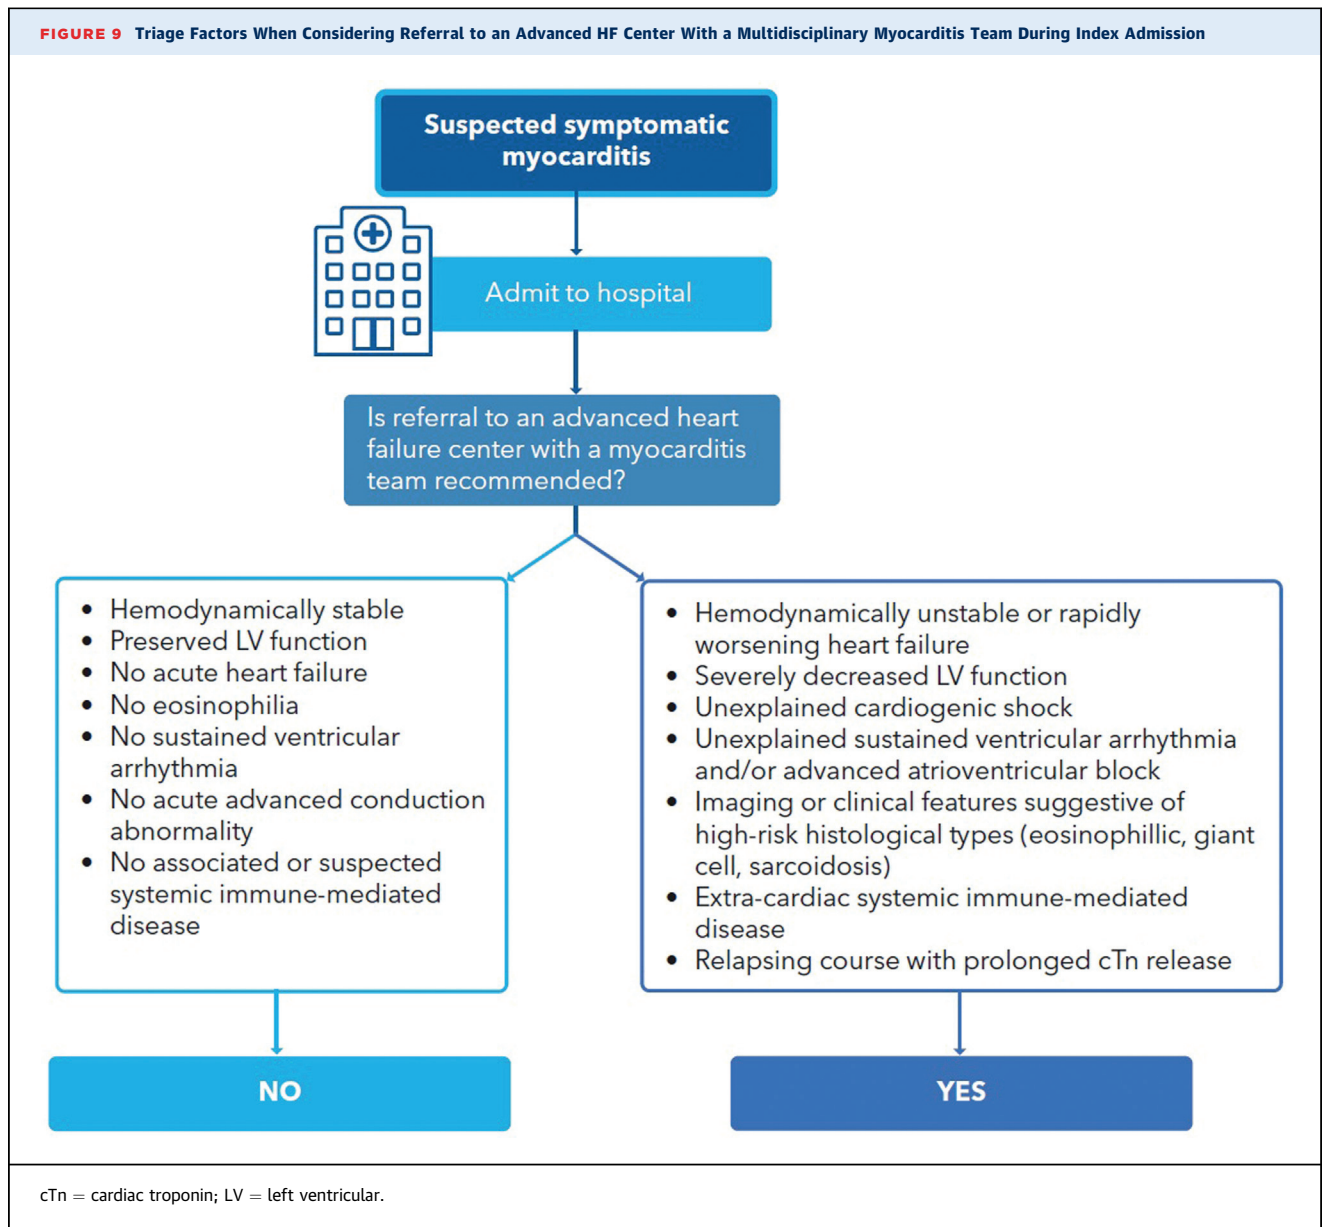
FIGURE 9 Triage Factors When Considering Referral to an Advanced HF Center With a Multidisciplinary Myocarditis Team During Index Admission

Suspected symptomatic myocarditis

Admit to hospital

Is referral to an advanced heart failure center with a myocarditis team recommended?

- Hemodynamically stable
- Preserved LV function
- No acute heart failure
- No eosinophilia
- No sustained ventricular arrhythmia
- No acute advanced conduction abnormality
- No associated or suspected systemic immune-mediated disease

- Hemodynamically unstable or rapidly worsening heart failure
- Severely decreased LV function
- Unexplained cardiogenic shock
- Unexplained sustained ventricular arrhythmia and/or advanced atrioventricular block
- Imaging or clinical features suggestive of high-risk histological types (eosinophillic, giant cell, sarcoidosis)
- Extra-cardiac systemic immune-mediated disease
- Relapsing course with prolonged cTn release

NO

YES

cTn = cardiac troponin; LV = left ventricular.